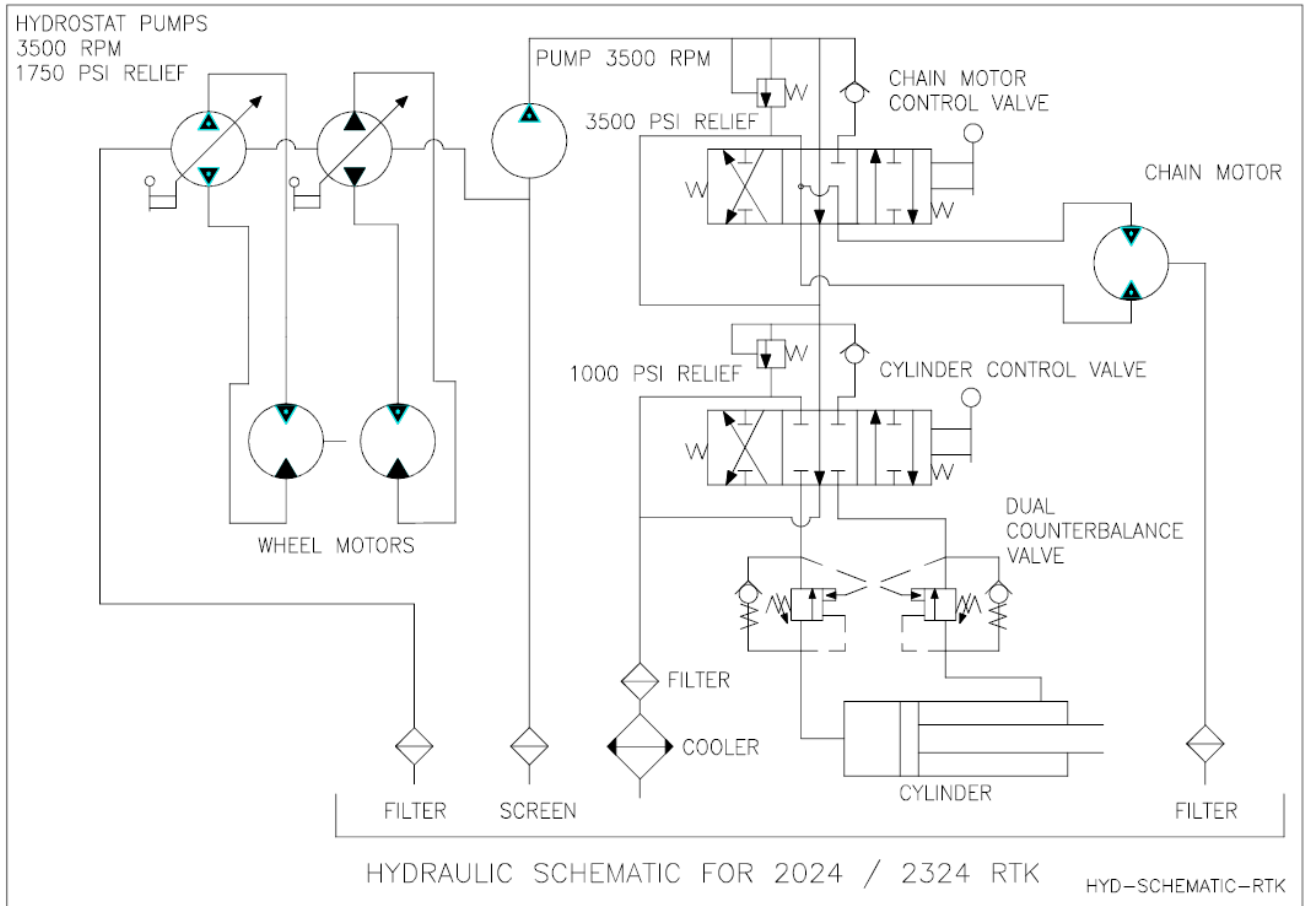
HYDROSTAT PUMPS
3500 RPM
1750 PSI RELIEF

PUMP 3500 RPM

3500 PSI RELIEF

CHAIN MOTOR
CONTROL VALVE

CHAIN MOTOR

W

W

W

W

1000 PSI RELIEF

CYLINDER CONTROL VALVE

W

W

W

WHEEL MOTORS

DUAL
COUNTERBALANCE
VALVE

FILTER

COOLER

CYLINDER

FILTER

SCREEN

FILTER

HYDRAULIC SCHEMATIC FOR 2024 / 2324 RTK

HYD-SCHEMATIC-RTK